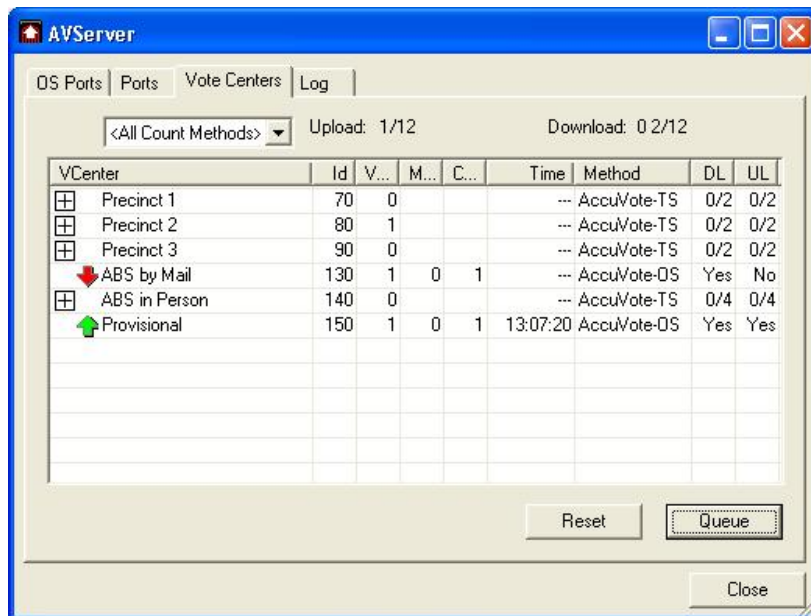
AVServer

OS Ports | Ports | Vote Centers | Log

<All Count Methods>

Upload: 1/12

Download: 0 2/12

| VCenter | Id | V... | M... | C... | Time | Method | DL | UL |
|---|---|---|---|---|---|---|---|---|
| Precinct 1 | 70 | 0 | | | --- | AccuVote-TS | 0/2 | 0/2 |
| Precinct 2 | 80 | 1 | | | --- | AccuVote-TS | 0/2 | 0/2 |
| Precinct 3 | 90 | 0 | | | --- | AccuVote-TS | 0/2 | 0/2 |
| ABS by Mail | 130 | 1 | 0 | 1 | --- | AccuVote-OS | Yes | No |
| ABS in Person | 140 | 0 | | | --- | AccuVote-TS | 0/4 | 0/4 |
| Provisional | 150 | 1 | 0 | 1 | 13:07:20 | AccuVote-OS | Yes | Yes |

Reset

Queue

Close